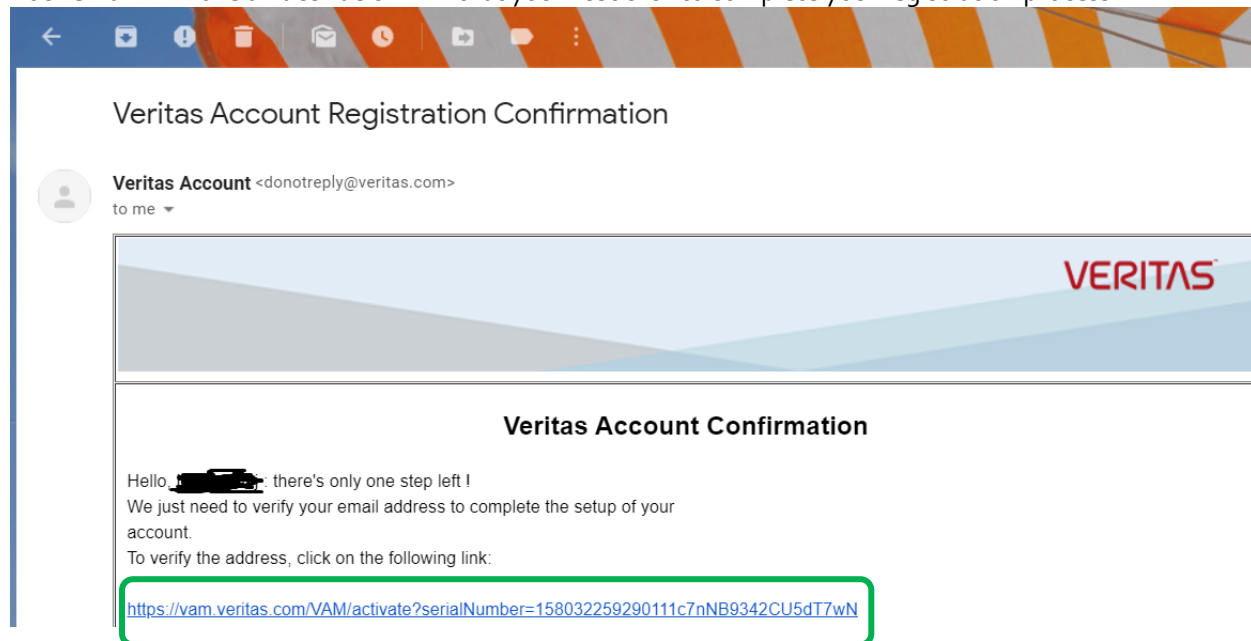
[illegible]

Veritas Account Registration Confirmation

Veritas Account <donotreply@veritas.com>
to me

VERITAS

Veritas Account Confirmation

Hello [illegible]: there's only one step left !
We just need to verify your email address to complete the setup of your account.
To verify the address, click on the following link:

https://vam.veritas.com/VAM/activate?serialNumber=158032259290111c7nNB9342CU5dT7wN